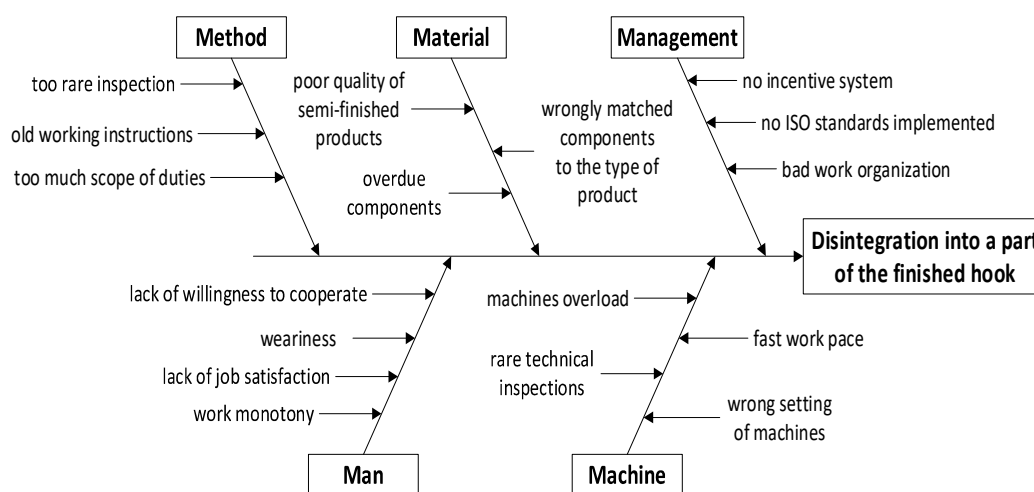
Method

Material

Management

too rare inspection

old working instructions

too much scope of duties

poor quality of semi-finished products

overdue components

wrongly matched components to the type of product

no incentive system

no ISO standards implemented

bad work organization

Disintegration into a part of the finished hook

lack of willingness to cooperate

weariness

lack of job satisfaction

work monotony

machines overload

rare technical inspections

fast work pace

wrong setting of machines

Man

Machine